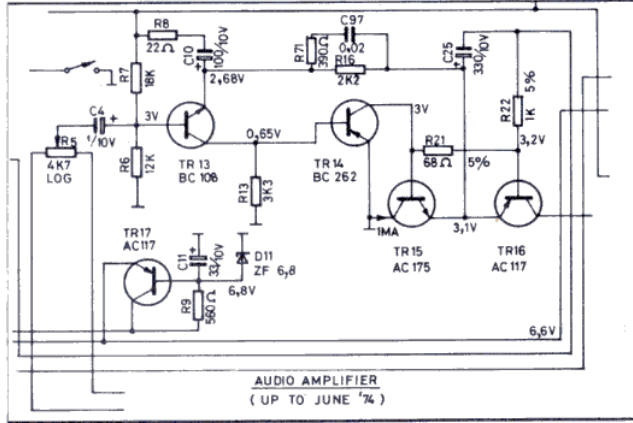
R8
22Ω
C97
C10
100/10V
R71
390Ω
0,02
R16
2K2
C25
330/10V
R7
18K
2,68V
C4
1/10V
3V
R22
1K 5%
R5
4K7
LOG
3V
0,65V
R21
68Ω
3,2V
R6
12K
TR 13
BC 108
TR 14
BC 262
5%
R13
3K3
1MA
3,1V
TR17
AC117
C11
33/10V
D11
ZF 6,8
TR15
AC 175
TR16
AC 117
6,8V
R9
560Ω
6,6V
AUDIO AMPLIFIER
( UP TO JUNE '74 )